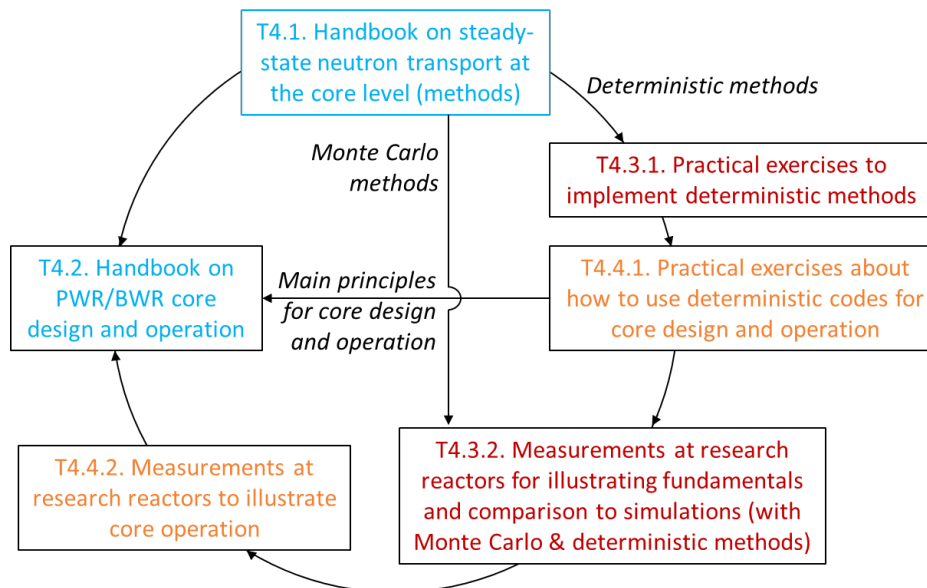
T4.1. Handbook on steady-state neutron transport at the core level (methods)

Deterministic methods

Monte Carlo methods

T4.3.1. Practical exercises to implement deterministic methods

T4.2. Handbook on PWR/BWR core design and operation

Main principles for core design and operation

T4.4.1. Practical exercises about how to use deterministic codes for core design and operation

T4.3.2. Measurements at research reactors for illustrating fundamentals and comparison to simulations (with Monte Carlo & deterministic methods)

T4.4.2. Measurements at research reactors to illustrate core operation